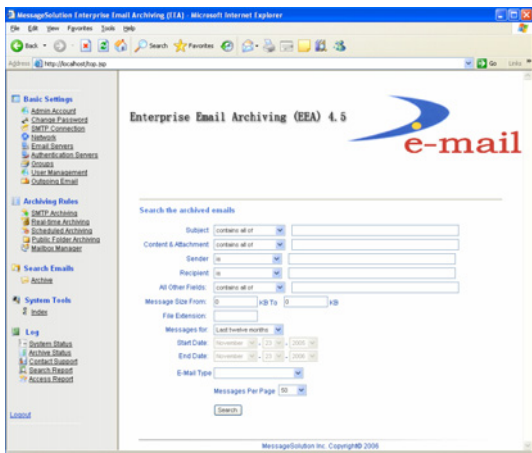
MessageSolution Enterprise Email Archiving (EEA) - Microsoft Internet Explorer

File Edit View Favorites Tools Help

Back Search Favorites

Address http://localhost/top.jsp Go Links

Basic Settings
Admin Account
Change Password
SMTP Connection
Network
Email Servers
Authentication Servers
Groups
User Management
Outgoing Email

Archiving Rules
SMTP Archiving
Real-time Archiving
Scheduled Archiving
Public Folder Archiving
Mailbox Manager

Search Emails
Archive

System Tools
Index

Log
System Status
Archive Status
Contact Support
Search Report
Access Report

Logout

Enterprise Email Archiving (EEA) 4.5

e-mail

Search the archived emails

Subject: contains all of
Content & Attachment: contains all of
Sender: is
Recipient: is
All Other Fields: contains all of
Message Size From: 0 KB To 0 KB
File Extension:
Messages for: Last twelve months
Start Date: November 23 2005
End Date: November 23 2006
E-Mail Type
Messages Per Page 50

Search

MessageSolution Inc. Copyright© 2006